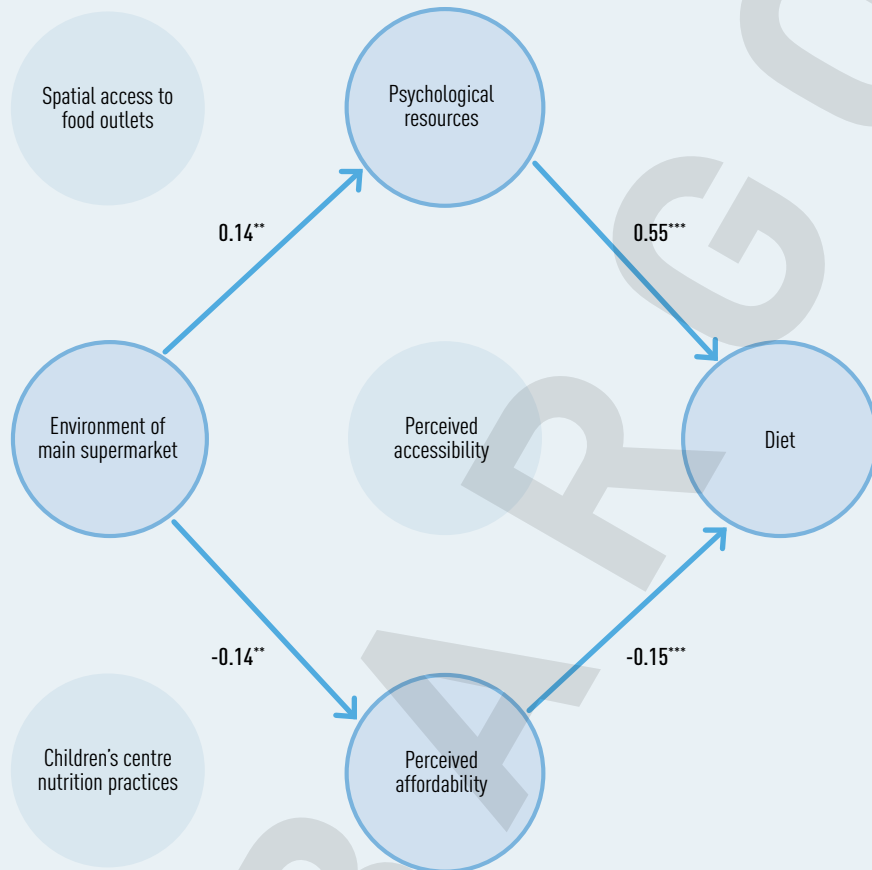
Spatial access to food outlets

Psychological resources

0.14**

0.55***

Environment of main supermarket

Perceived accessibility

Diet

-0.14**

-0.15***

Children's centre nutrition practices

Perceived affordability

KARGER